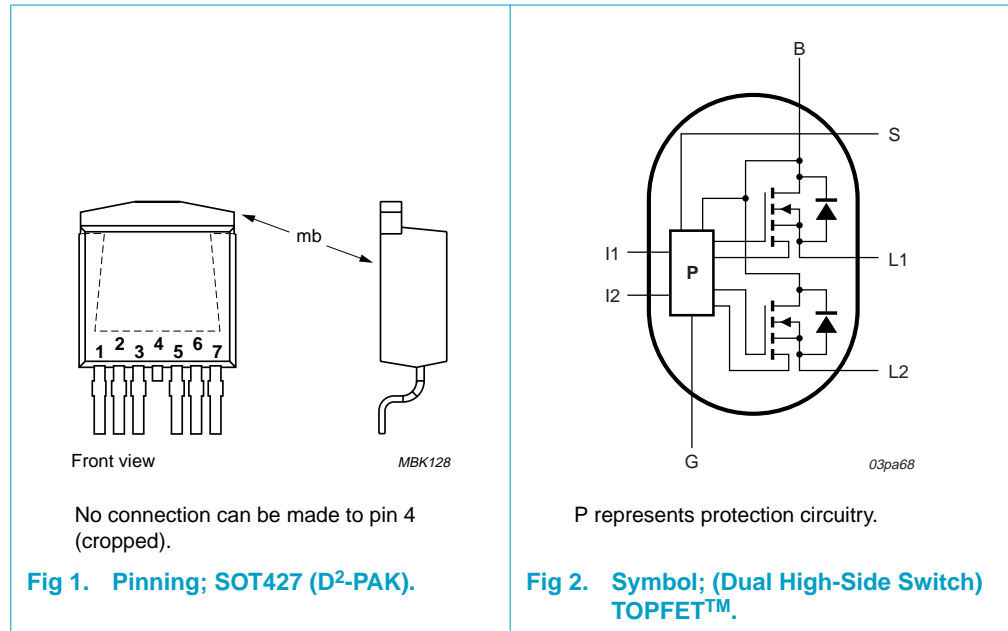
mb

1 2 3 4 5 6 7

Front view

MBK128

No connection can be made to pin 4 (cropped).

Fig 1. Pinning; SOT427 (D$^2$-PAK).

B

S

I1

P

L1

I2

L2

G

03pa68

P represents protection circuitry.

Fig 2. Symbol; (Dual High-Side Switch) TOPFET$^{TM}$.